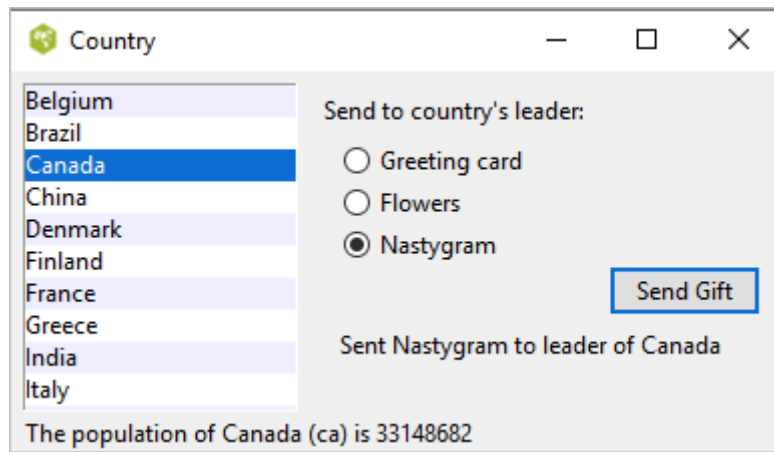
Country

Belgium
Brazil
Canada
China
Denmark
Finland
France
Greece
India
Italy

Send to country's leader:

Greeting card
Flowers
Nastygram

Send Gift

Sent Nastygram to leader of Canada

The population of Canada (ca) is 33148682